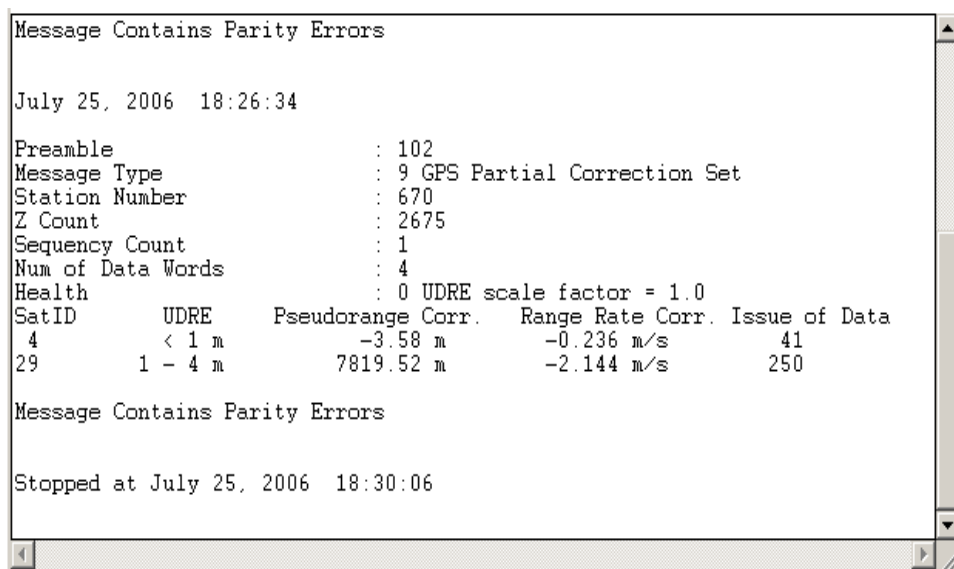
Message Contains Parity Errors

July 25, 2006 18:26:34

Preamble : 102
Message Type : 9 GPS Partial Correction Set
Station Number : 670
Z Count : 2675
Sequency Count : 1
Num of Data Words : 4
Health : 0 UDRE scale factor = 1.0

| SatID | UDRE | Pseudorange Corr. | Range Rate Corr. | Issue of Data |
|---|---|---|---|---|
| 4 | < 1 m | -3.58 m | -0.236 m/s | 41 |
| 29 | 1 - 4 m | 7819.52 m | -2.144 m/s | 250 |

Message Contains Parity Errors

Stopped at July 25, 2006 18:30:06